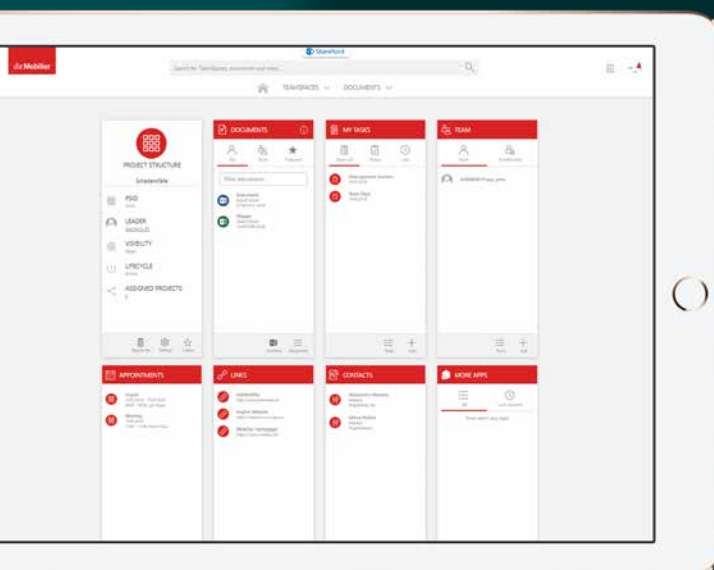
die Mobiliar

SharePoint

Search for TeamSpaces, documents and more...

TEAMSPACES DOCUMENTS

PROJECT STRUCTURE

PSID

LEADER

VISIBILITY

LIFECYCLE

ASSIGNED PROJECTS

DOCUMENTS

Filter documents

Document

Frimen

MY TASKS

TEAM

APPOINTMENTS

Meeting

LINKS

CONTACTS

MORE APPS

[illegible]